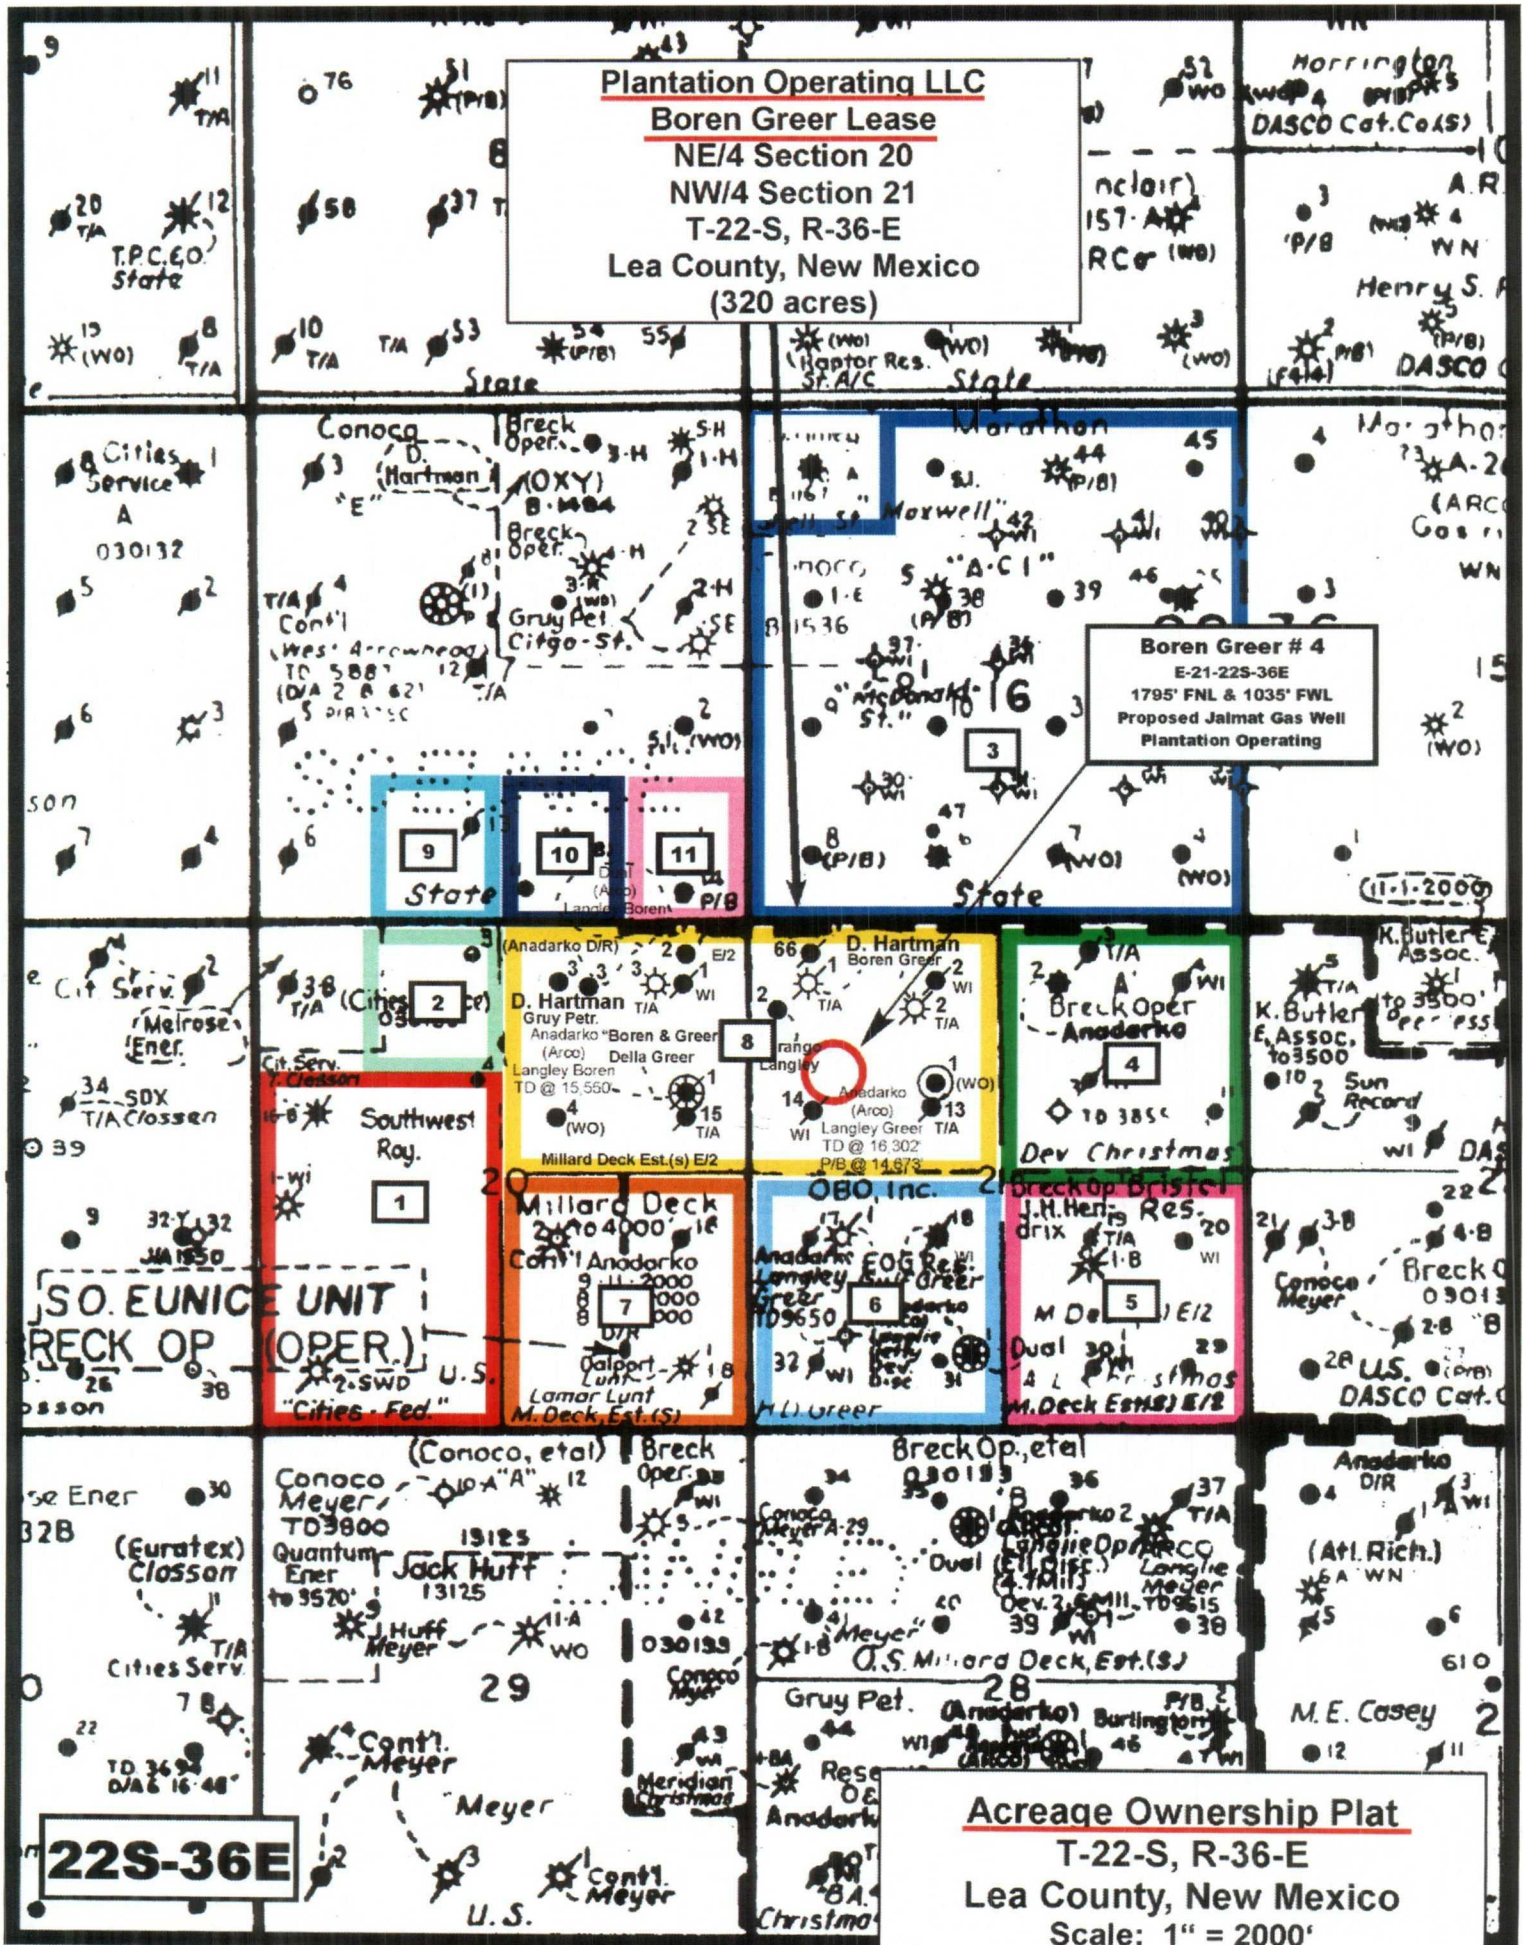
Plantation Operating LLC
Boren Greer Lease
NE/4 Section 20
NW/4 Section 21
T-22-S, R-36-E
Lea County, New Mexico
(320 acres)

Boren Greer # 4
E-21-22S-36E
1795' FNL & 1035' FWL
Proposed Jalmat Gas Well
Plantation Operating

Acreage Ownership Plat
T-22-S, R-36-E
Lea County, New Mexico
Scale: 1" = 2000'

22S-36E

9
11 T/A
76
51 (P/B)
52 WO
Harrington
DASCO Cat.Co.(S)
20 T/A
12
T.P.C.E.O. State
58
37
Sinclair
157-A
ARCo (WO)
3 P/B
4
A.R.
W.N.
Henry S.
15 (WO)
8 T/A
10 T/A
T/A 53
54 (P/B)
55
(WO)
Raptor Res. St. A/C
(WO)
State
3 (WO)
2 P/B
5 (P/B)
DASCO
State

Cities Service A 030132
Conoco
D. Hartman
"E"
Breck Oper.
3-H
5-H
1-H
(OXY)
B-1484
Breck Oper.
4-H
3-H (WO)
2 SE
2-H
SE
Gruy Pet.
Citgo-St.
Cont'l
West Arrowhead
TD 5887
12
T/A
5
2
6
3
6
7
4
2
S.I. (WO)
13
Marathon
Maxwell
"A.C.1"
44 (P/B)
45
42
41
38 (P/B)
39
46
37 WI
36
McDonald St.
10
16
3
30 WI
47
8 (P/B)
7 (WO)
(WO)
State
Marathon
A-2
(ARCO)
WN
15
2 (WO)
1
(11-1-2000)

9
10
11
State
D&T (Arco)
Langley Boren
P/B
3
State

2
Cit. Serv.
Melrose Ener.
3-B T/A
(Cities Service)
34 SDX T/A Classen
39
Cit. Serv.
T. Classen
Southwest Roy.
1
9
32-Y 32
SO. EUNICE UNIT
BRECK OP (OPER.)
2-SWD
26
38
U.S.
"Cities - Fed."

(Anadarko D/R)
2
E/2
66
D. Hartman
Boren Greer
D. Hartman
Gruy Petr.
Anadarko "Boren & Greer"
(Arco)
Della Greer
Langley Boren
TD @ 15,550'
4 (WO)
15 T/A
8
Arango
Langley
Anadarko (Arco)
Langley Greer
TD @ 16,302'
P/B @ 14,873'
14 WI
13 T/A
1 (WO)
2 WI
2 T/A
Millard Deck Est.(s) E/2

Breck Oper
Anadarko
4
TD 3855
Dev Christmas
T/A
WI
K. Butler E. Assoc. to 3500'
K. Butler E. Assoc. to 3500
10
Sun Record
WI
DAS

20
21
Millard Deck
2 to 4000'
Cont'l Anadarko
7
D/R
Calport Lunt
Lamar Lunt
M. Deck Est.(S)
OBO, Inc.
Anadarko
Langley Greer
TD9650
EOG Res.
6
32 WI
31
H.D. Greer
Breck Op Bristol Res.
J.H. Hendrix
T/A
1-B
20 WI
5
M Deck E/2
Dual 30
29
Christmas
M. Deck Est(s) E/2
22
3-B
4-B
Breck
Conoco Meyer
030131
2-B
U.S.
DASCO Cat.

Melrose Ener
30
32B
(Euratex) Classen
T/A
Cities Serv.
7 B
22
TD 3694 D/A 6 16 48
Conoco Meyer
TD3800
(Conoco, etal)
"A"
12
Quantum Ener
to 3520'
Jack Huff
13125
J. Huff Meyer
11-A
WO
29
Cont'l. Meyer
Meyer
Cont'l Meyer
U.S.
Breck Oper.
WI
42
030133
Conoco Meyer
43
WI
Meridian Christmas
Breck Op., etal
030133
34
36
37 T/A
Conoco Meyer A-29
Anadarko 2
(Arco)
Langlie Op
ARCO Langlie Meyer TD9615
Dual (El Diff.)
(4 mil)
Dev. 2.6 mil
39
38
WI
"Meyer"
O.S. Millard Deck, Est.(S)
28
Gruy Pet.
(Anadarko)
Dual
(Arco)
Burlington
46
WI
Anadarko
Christmas
Anadarko
D/R
(Atl. Rich.)
6 A WN
5
6
610
M.E. Casey
12
11
2